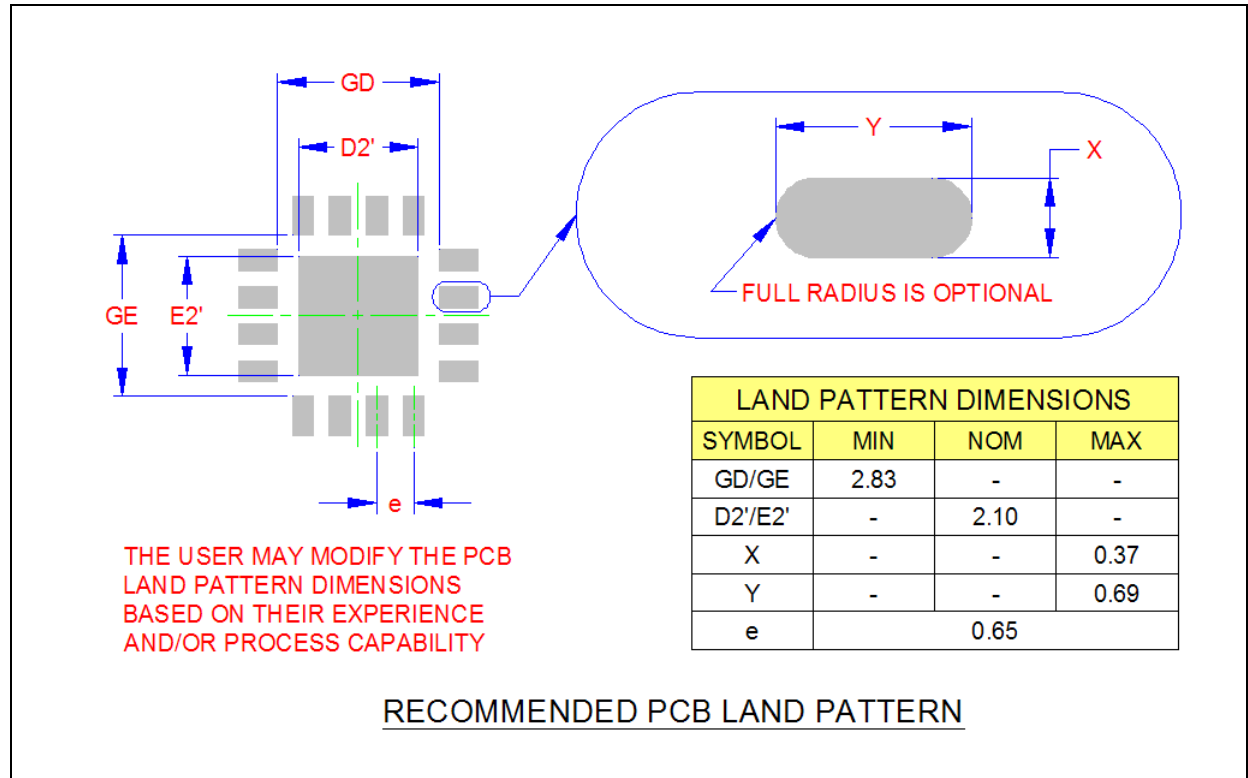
GD

D2'

Y

X

GE

E2'

FULL RADIUS IS OPTIONAL

| LAND PATTERN DIMENSIONS | | | |
|---|---|---|---|
| SYMBOL | MIN | NOM | MAX |
| GD/GE | 2.83 | - | - |
| D2'/E2' | - | 2.10 | - |
| X | - | - | 0.37 |
| Y | - | - | 0.69 |
| e | 0.65 | | |

e

THE USER MAY MODIFY THE PCB LAND PATTERN DIMENSIONS BASED ON THEIR EXPERIENCE AND/OR PROCESS CAPABILITY

RECOMMENDED PCB LAND PATTERN